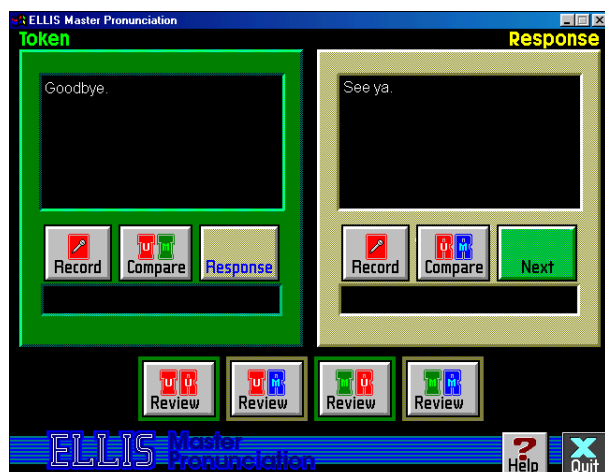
ELLIS Master Pronunciation

Token

Goodbye.

Record

U T
Compare

Response

Response

See ya.

Record

U M
Compare

Next

U T
Review

T R
Review

T U
Review

T R
Review

ELLIS Master Pronunciation

Help

Quit